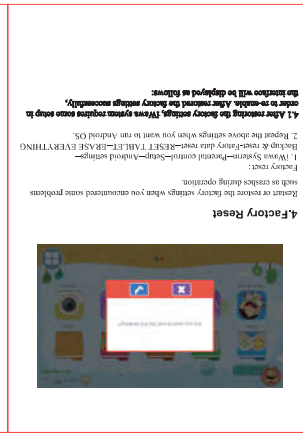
4.Factory Reset

Restart or restore the factory settings when you encountered some problems such as crashes during operation.

Factory reset :

1. IWawa System→Parental control→Setup→Android settings→Backup & reset→Fatory data reset→RESET TABLET→ERASE EVERYTHING

2. Repeat the above settings when you want to run Android OS.

4.1 After restoring the factory settings, iWawa system requires some setup in order to re-enable. After restored the factory settings successfully, the interface will be displayed as follows: